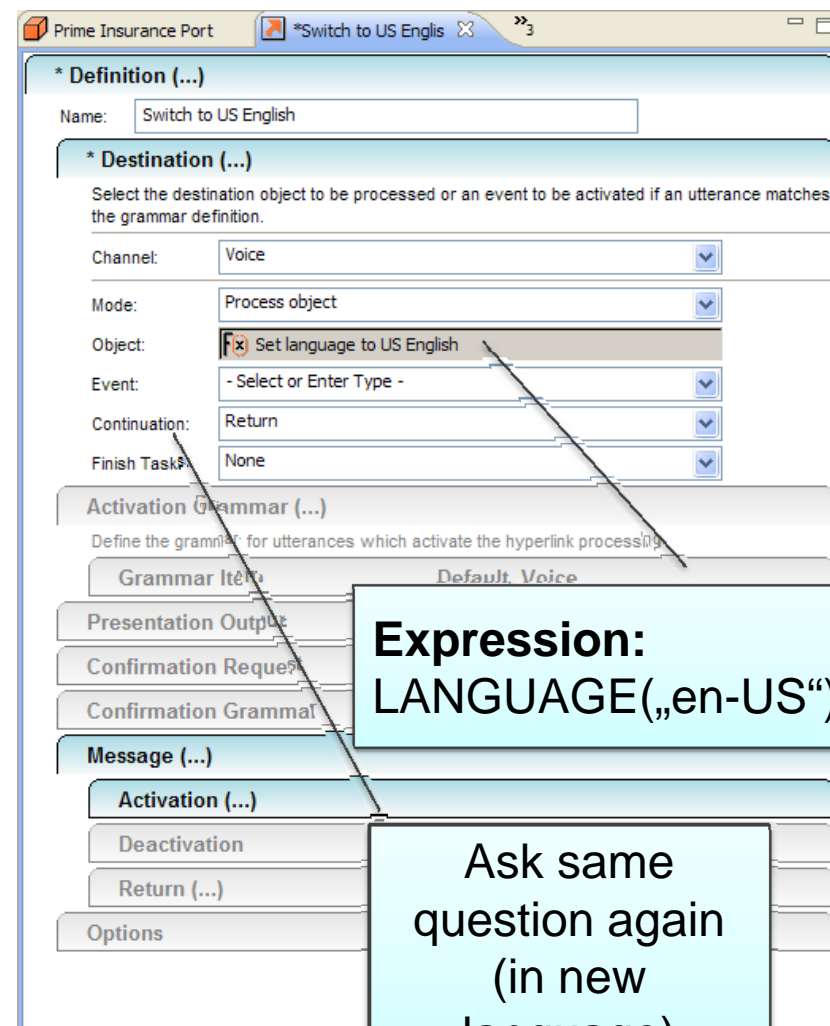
Prime Insurance Port | *Switch to US Englis ✕ | »3

* Definition (...)

Name: Switch to US English

* Destination (...)

Select the destination object to be processed or an event to be activated if an utterance matches the grammar definition.

Channel: Voice

Mode: Process object

Object: Set language to US English

Event: - Select or Enter Type -

Continuation: Return

Finish Task: None

Activation Grammar (...)

Define the grammar for utterances which activate the hyperlink processing

Grammar Item | Default, Voice

Presentation Output

Confirmation Request

Confirmation Grammar

Message (...)

Activation (...)

Deactivation

Return (...)

Options

**Expression:**
LANGUAGE(„en-US“)

Ask same question again (in new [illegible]